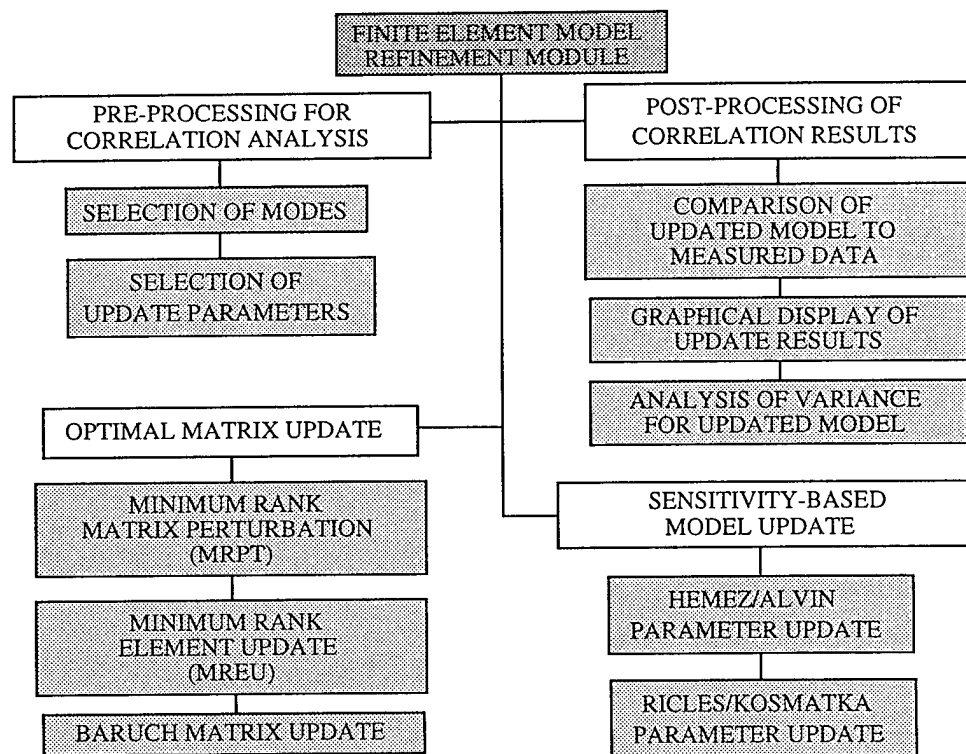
FINITE ELEMENT MODEL REFINEMENT MODULE

PRE-PROCESSING FOR CORRELATION ANALYSIS

SELECTION OF MODES

SELECTION OF UPDATE PARAMETERS

POST-PROCESSING OF CORRELATION RESULTS

COMPARISON OF UPDATED MODEL TO MEASURED DATA

GRAPHICAL DISPLAY OF UPDATE RESULTS

ANALYSIS OF VARIANCE FOR UPDATED MODEL

OPTIMAL MATRIX UPDATE

MINIMUM RANK MATRIX PERTURBATION (MRPT)

MINIMUM RANK ELEMENT UPDATE (MREU)

BARUCH MATRIX UPDATE

SENSITIVITY-BASED MODEL UPDATE

HEMEZ/ALVIN PARAMETER UPDATE

RICLES/KOSMATKA PARAMETER UPDATE